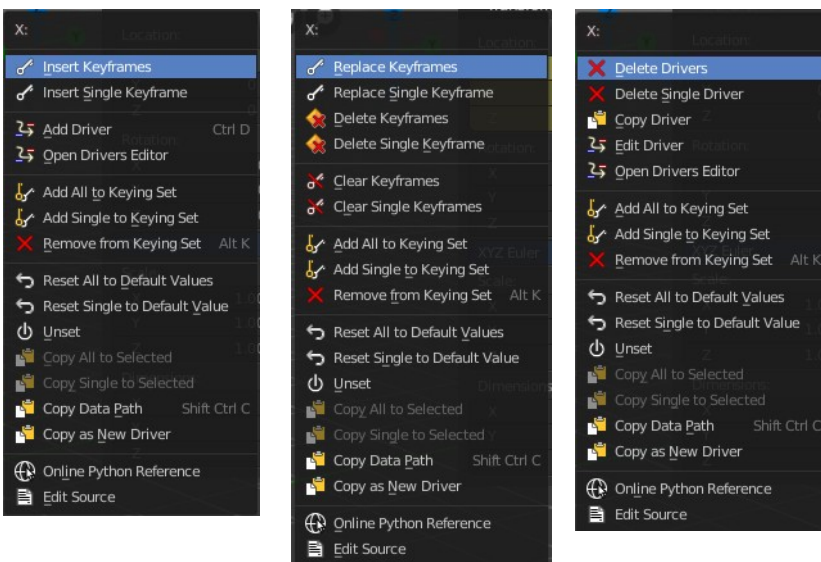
X:

Insert Keyframes
Insert Single Keyframe
Add Driver Ctrl D
Open Drivers Editor
Add All to Keying Set
Add Single to Keying Set
Remove from Keying Set Alt K
Reset All to Default Values
Reset Single to Default Value
Unset
Copy All to Selected
Copy Single to Selected
Copy Data Path Shift Ctrl C
Copy as New Driver
Online Python Reference
Edit Source

X:

Replace Keyframes
Replace Single Keyframe
Delete Keyframes
Delete Single Keyframe
Clear Keyframes
Clear Single Keyframes
Add All to Keying Set
Add Single to Keying Set
Remove from Keying Set Alt K
Reset All to Default Values
Reset Single to Default Value
Unset
Copy All to Selected
Copy Single to Selected
Copy Data Path Shift Ctrl C
Copy as New Driver
Online Python Reference
Edit Source

X:

Delete Drivers
Delete Single Driver
Copy Driver
Edit Driver
Open Drivers Editor
Add All to Keying Set
Add Single to Keying Set
Remove from Keying Set Alt K
Reset All to Default Values
Reset Single to Default Value
Unset
Copy All to Selected
Copy Single to Selected
Copy Data Path Shift Ctrl C
Copy as New Driver
Online Python Reference
Edit Source